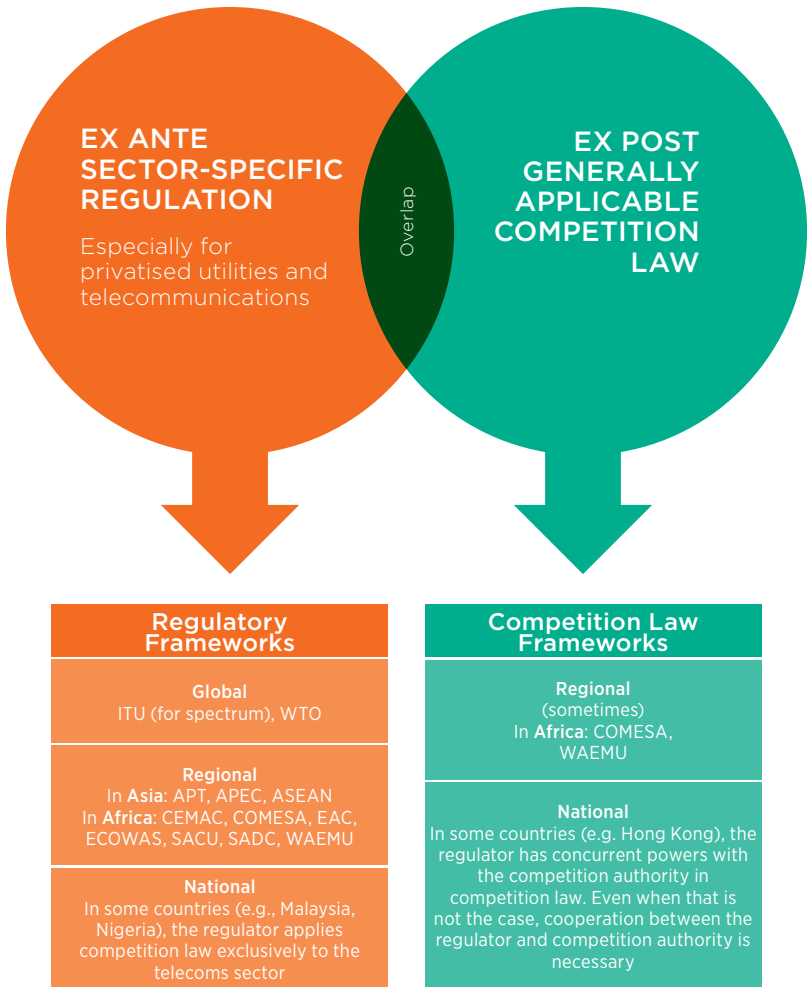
EX ANTE SECTOR-SPECIFIC REGULATION

Especially for privatised utilities and telecommunications

Overlap

EX POST GENERALLY APPLICABLE COMPETITION LAW

Regulatory Frameworks

Global
ITU (for spectrum), WTO

Regional
In Asia: APT, APEC, ASEAN
In Africa: CEMAC, COMESA, EAC, ECOWAS, SACU, SADC, WAEMU

National
In some countries (e.g., Malaysia, Nigeria), the regulator applies competition law exclusively to the telecoms sector

Competition Law Frameworks

Regional
(sometimes)
In Africa: COMESA, WAEMU

National
In some countries (e.g. Hong Kong), the regulator has concurrent powers with the competition authority in competition law. Even when that is not the case, cooperation between the regulator and competition authority is necessary